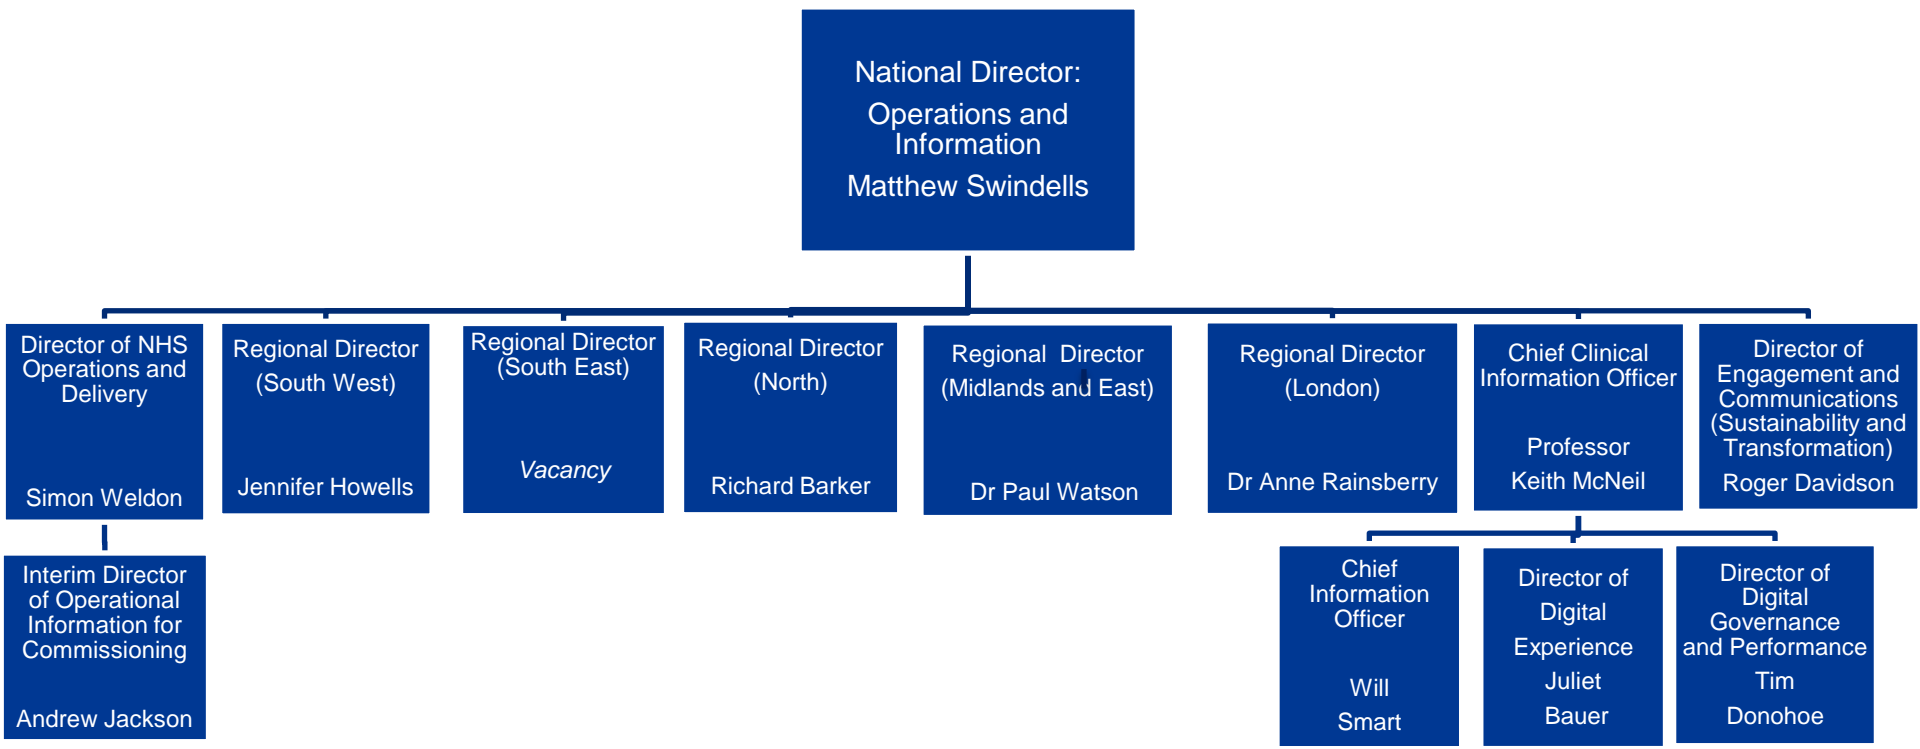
National Director:
Operations and Information
Matthew Swindells

Director of NHS Operations and Delivery
Simon Weldon

Interim Director of Operational Information for Commissioning
Andrew Jackson

Regional Director (South West)
Jennifer Howells

Regional Director (South East)
Vacancy

Regional Director (North)
Richard Barker

Regional Director (Midlands and East)
Dr Paul Watson

Regional Director (London)
Dr Anne Rainsberry

Chief Clinical Information Officer
Professor Keith McNeil

Chief Information Officer
Will Smart

Director of Digital Experience
Juliet Bauer

Director of Digital Governance and Performance
Tim Donohoe

Director of Engagement and Communications (Sustainability and Transformation)
Roger Davidson